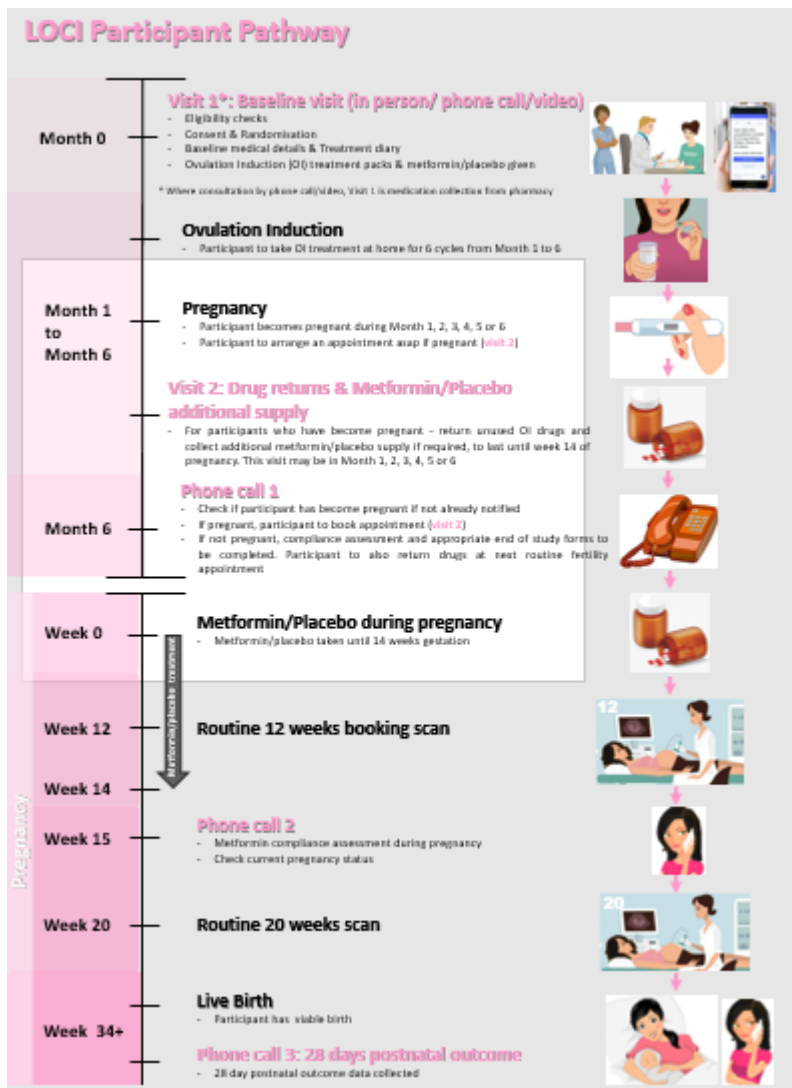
LOCI Participant Pathway

Month 0

Visit 1*: Baseline visit (in person/ phone call/video)
- Eligibility checks
- Consent & Randomisation
- Baseline medical details & Treatment diary
- Ovulation Induction (OI) treatment packs & metformin/placebo given

* Where consultation by phone call/video, Visit 1 is medication collection from pharmacy

Ovulation Induction
- Participant to take OI treatment at home for 6 cycles from Month 1 to 6

Month 1 to Month 6

Pregnancy
- Participant becomes pregnant during Month 1, 2, 3, 4, 5 or 6
- Participant to arrange an appointment asap if pregnant (visit 2)

Visit 2: Drug returns & Metformin/Placebo additional supply
- For participants who have become pregnant – return unused OI drugs and collect additional metformin/placebo supply if required, to last until week 14 of pregnancy. This visit may be in Month 1, 2, 3, 4, 5 or 6

Month 6

Phone call 1
- Check if participant has become pregnant if not already notified
- If pregnant, participant to book appointment (visit 2)
- If not pregnant, compliance assessment and appropriate end of study forms to be completed. Participant to also return drugs at next routine fertility appointment

Week 0

Metformin/Placebo during pregnancy
- Metformin/placebo taken until 14 weeks gestation

Metformin/placebo treatment

Week 12

Routine 12 weeks booking scan

12

Week 14

Pregnancy

Week 15

Phone call 2
- Metformin compliance assessment during pregnancy
- Check current pregnancy status

Week 20

Routine 20 weeks scan

20

Week 34+

Live Birth
- Participant has viable birth

Phone call 3: 28 days postnatal outcome
- 28 day postnatal outcome data collected